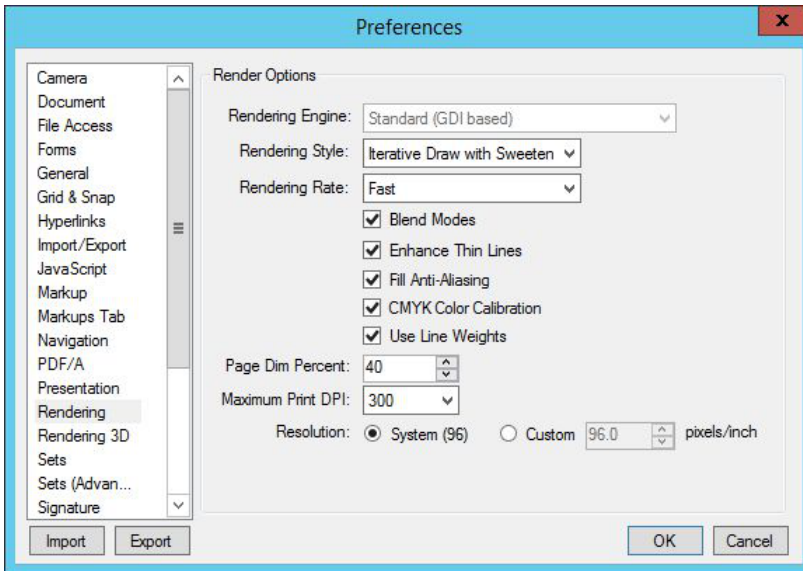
Preferences

Camera
Document
File Access
Forms
General
Grid & Snap
Hyperlinks
Import/Export
JavaScript
Markup
Markups Tab
Navigation
PDF/A
Presentation
Rendering
Rendering 3D
Sets
Sets (Advan...
Signature

Import
Export

Render Options

Rendering Engine: Standard (GDI based)
Rendering Style: Iterative Draw with Sweeten
Rendering Rate: Fast
Blend Modes
Enhance Thin Lines
Fill Anti-Aliasing
CMYK Color Calibration
Use Line Weights
Page Dim Percent: 40
Maximum Print DPI: 300
Resolution: System (96) Custom 96.0 pixels/inch

OK
Cancel